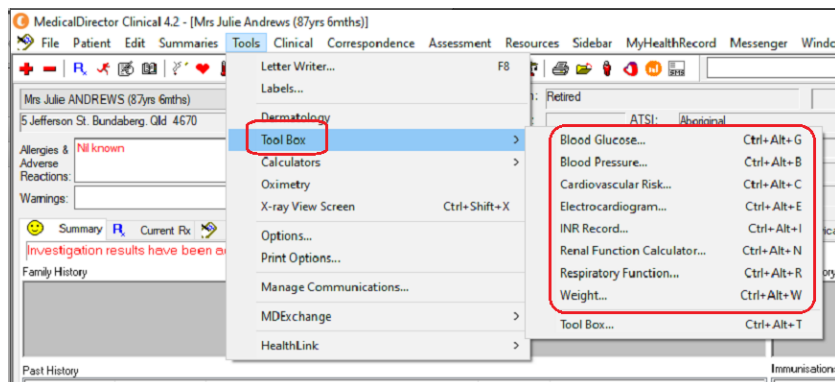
MedicalDirector Clinical 4.2 - [Mrs Julie Andrews (87yrs 6mths)]

File Patient Edit Summaries Tools Clinical Correspondence Assessment Resources Sidebar MyHealthRecord Messenger Windo

Mrs Julie ANDREWS (87yrs 6mths)
5 Jefferson St. Bundaberg. Qld 4670
n: Retired
ATSI: Aboriginal
Allergies & Adverse Reactions: Nil known
Warnings:
Summary Current Rx
Investigation results have been a
Family History
Past History
Immunisati

Letter Writer... F8
Labels...
Dermatology
Tool Box
Calculators
Oximetry
X-ray View Screen Ctrl+Shift+X
Options...
Print Options...
Manage Communications...
MDExchange
HealthLink

Blood Glucose... Ctrl+Alt+G
Blood Pressure... Ctrl+Alt+B
Cardiovascular Risk... Ctrl+Alt+C
Electrocardiogram... Ctrl+Alt+E
INR Record... Ctrl+Alt+I
Renal Function Calculator... Ctrl+Alt+N
Respiratory Function... Ctrl+Alt+R
Weight... Ctrl+Alt+W
Tool Box... Ctrl+Alt+T